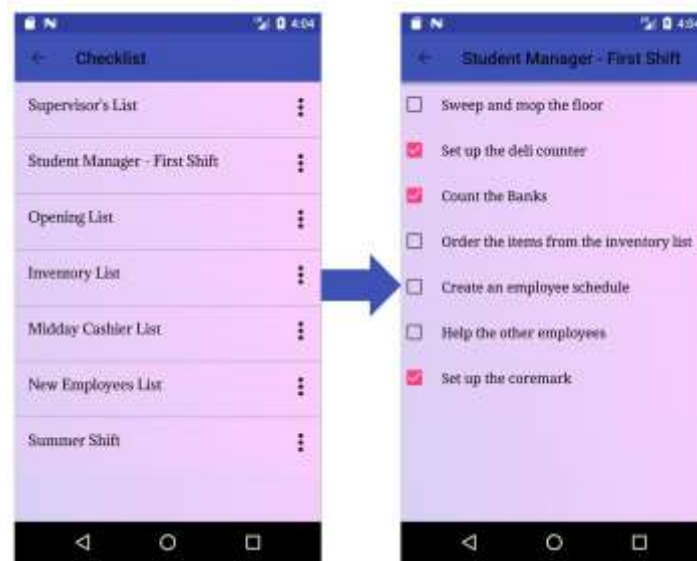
4:04

Checklist

Supervisor's List

Student Manager - First Shift

Opening List

Inventory List

Midday Cashier List

New Employees List

Summer Shift

4:04

Student Manager - First Shift

Sweep and mop the floor

Set up the deli counter

Count the Banks

Order the items from the inventory list

Create an employee schedule

Help the other employees

Set up the coremark